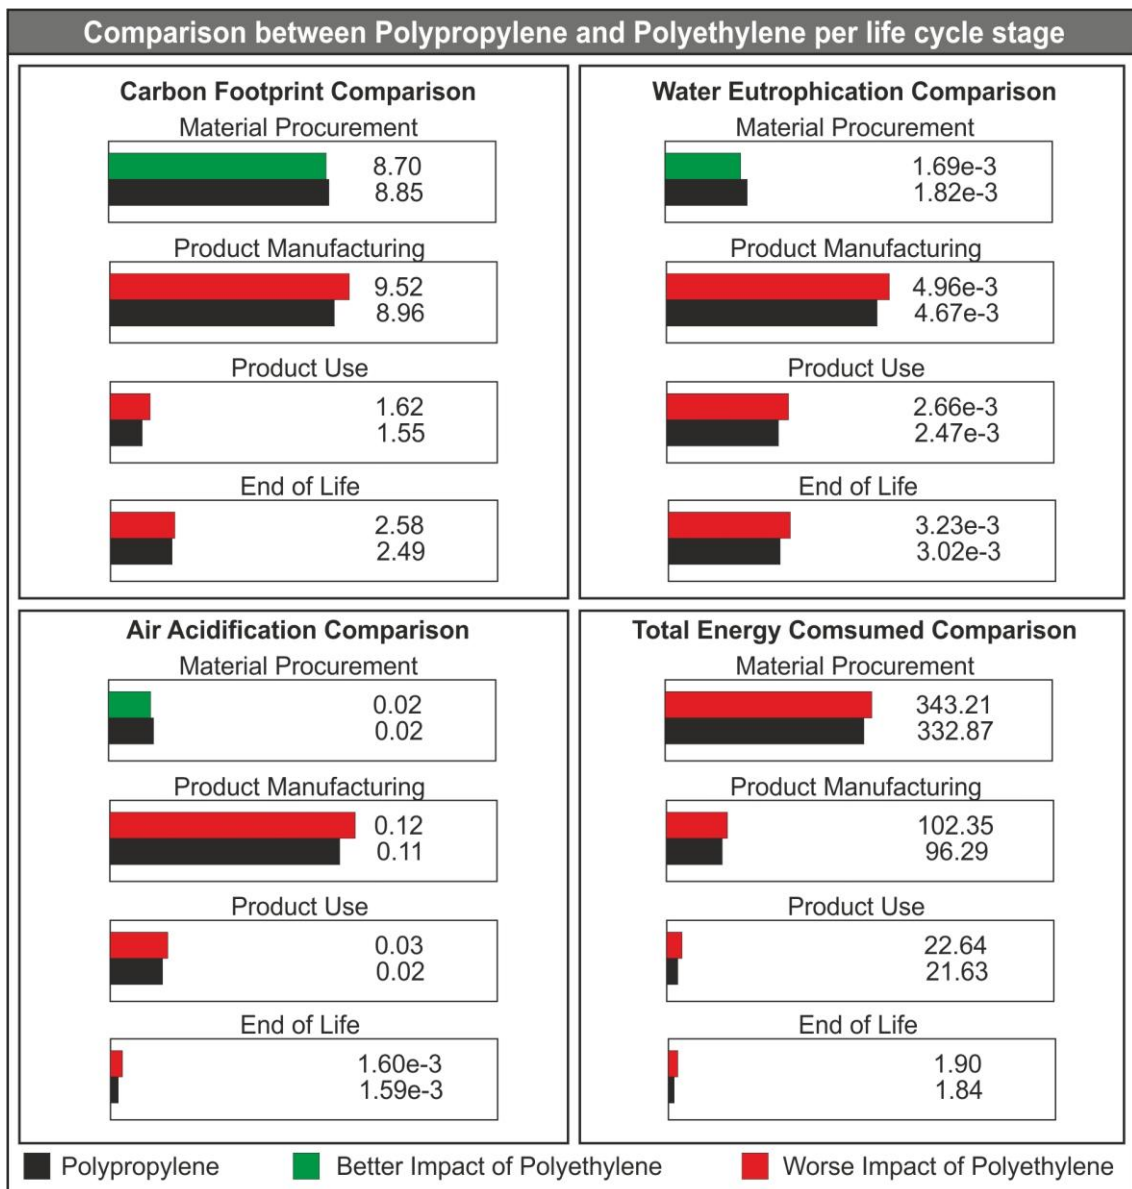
Comparison between Polypropylene and Polyethylene per life cycle stage

Carbon Footprint Comparison

Material Procurement
8.70
8.85

Product Manufacturing
9.52
8.96

Product Use
1.62
1.55

End of Life
2.58
2.49

Water Eutrophication Comparison

Material Procurement
1.69e-3
1.82e-3

Product Manufacturing
4.96e-3
4.67e-3

Product Use
2.66e-3
2.47e-3

End of Life
3.23e-3
3.02e-3

Air Acidification Comparison

Material Procurement
0.02
0.02

Product Manufacturing
0.12
0.11

Product Use
0.03
0.02

End of Life
1.60e-3
1.59e-3

Total Energy Comsumed Comparison

Material Procurement
343.21
332.87

Product Manufacturing
102.35
96.29

Product Use
22.64
21.63

End of Life
1.90
1.84

Polypropylene
Better Impact of Polyethylene
Worse Impact of Polyethylene